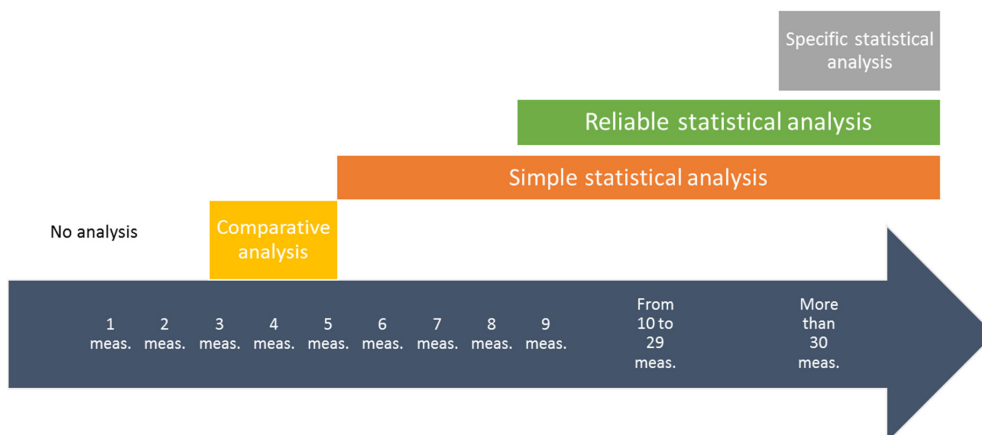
Specific statistical analysis

Reliable statistical analysis

Simple statistical analysis

No analysis

Comparative analysis

1 meas.
2 meas.
3 meas.
4 meas.
5 meas.
6 meas.
7 meas.
8 meas.
9 meas.
From 10 to 29 meas.
More than 30 meas.